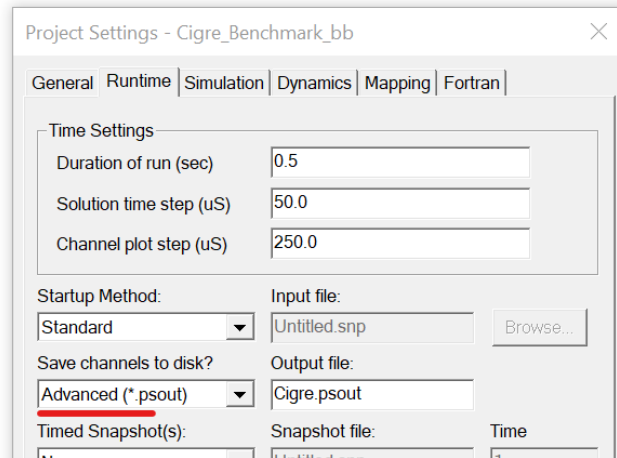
Project Settings - Cigre_Benchmark_bb

General | Runtime | Simulation | Dynamics | Mapping | Fortran

Time Settings

Duration of run (sec) 0.5

Solution time step (uS) 50.0

Channel plot step (uS) 250.0

Startup Method: Standard

Input file: Untitled.snp

Browse...

Save channels to disk? Advanced (*.psout)

Output file: Cigre.psout

Timed Snapshot(s):

Snapshot file:

Time